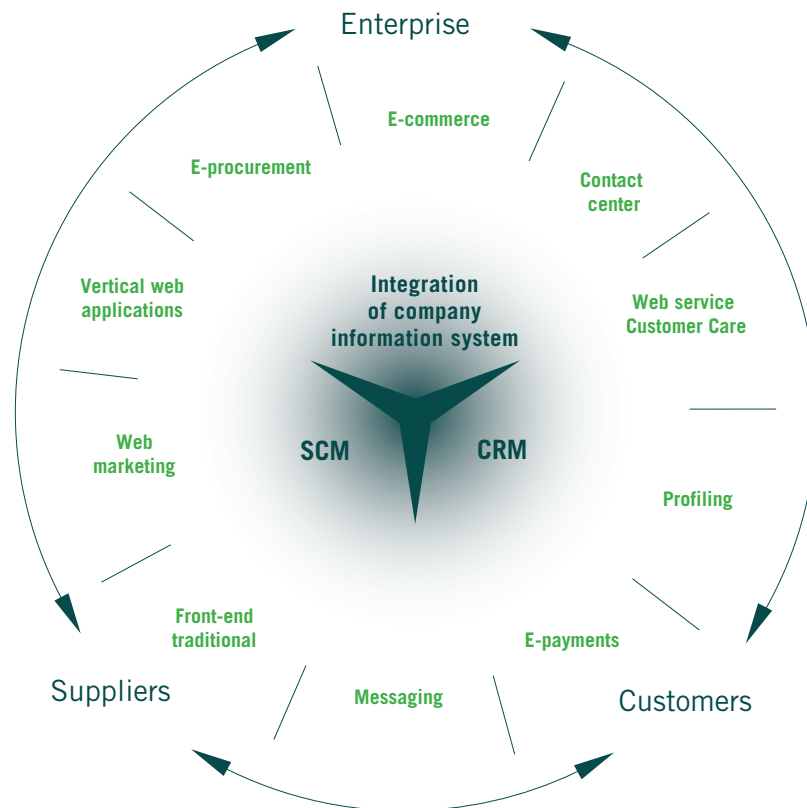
Enterprise

E-commerce

E-procurement

Contact center

Vertical web applications

Integration of company information system

Web service Customer Care

SCM

CRM

Web marketing

Profiling

Front-end traditional

E-payments

Messaging

Suppliers

Customers